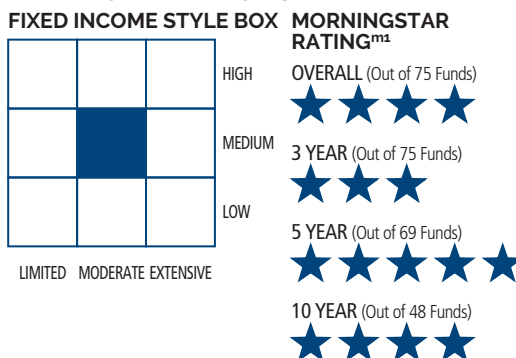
FIXED INCOME STYLE BOX

HIGH

MEDIUM

LOW

LIMITED MODERATE EXTENSIVE

MORNINGSTAR RATING$^{TM1}$

OVERALL (Out of 75 Funds)

3 YEAR (Out of 75 Funds)

5 YEAR (Out of 69 Funds)

10 YEAR (Out of 48 Funds)